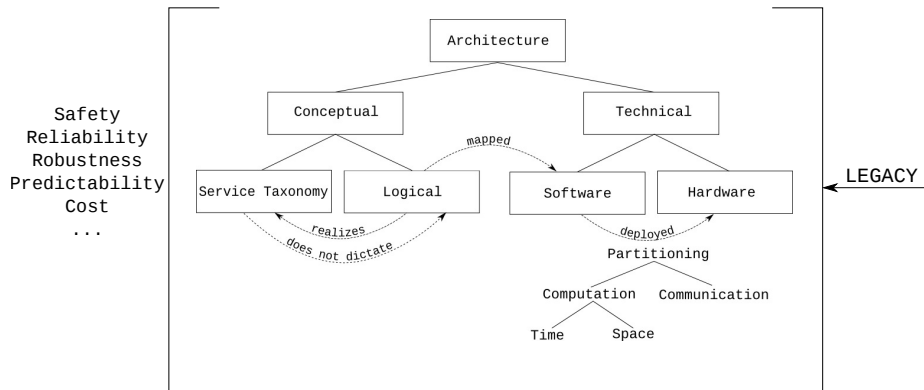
Safety
Reliability
Robustness
Predictability
Cost
...

Architecture

Conceptual

Technical

mapped

Service Taxonomy

Logical

Software

Hardware

realizes

does not dictate

deployed

Partitioning

Computation

Communication

Time

Space

LEGACY